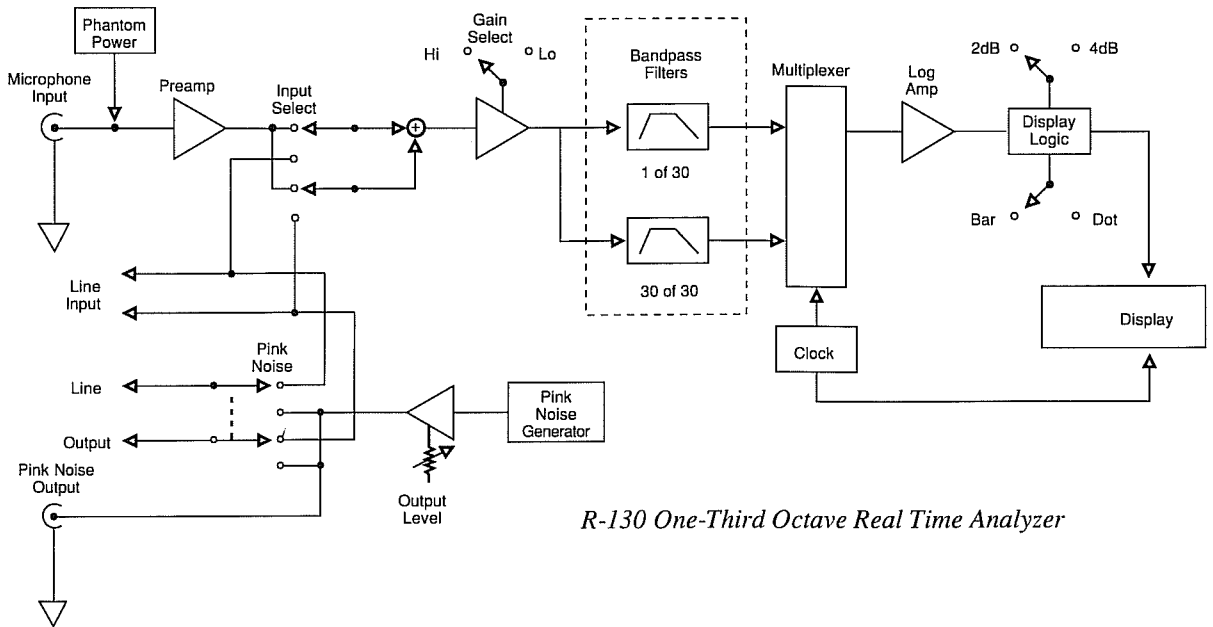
Phantom Power

Microphone Input

Preamp

Input Select

Gain Select

Hi

Lo

Bandpass Filters

1 of 30

30 of 30

Multiplexer

Log Amp

2dB

4dB

Display Logic

Bar

Dot

Display

Clock

Line Input

Pink Noise

Line

Output

Pink Noise Generator

Pink Noise Output

Output Level

R-130 One-Third Octave Real Time Analyzer